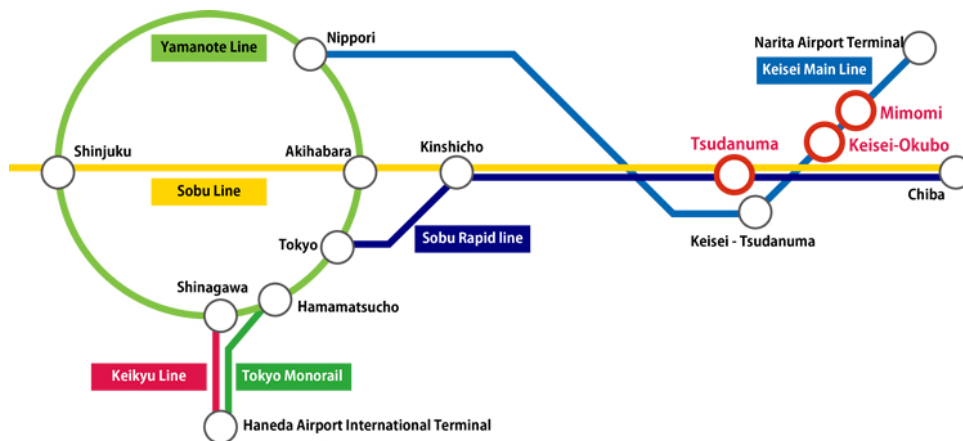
Yamanote Line
Nippori
Narita Airport Terminal
Keisei Main Line
Mimomi
Tsudanuma
Keisei-Okubo
Shinjuku
Akihabara
Kinshicho
Sobu Line
Chiba
Keisei - Tsudanuma
Tokyo
Sobu Rapid line
Shinagawa
Hamamatsucho
Keikyu Line
Tokyo Monorail
Haneda Airport International Terminal